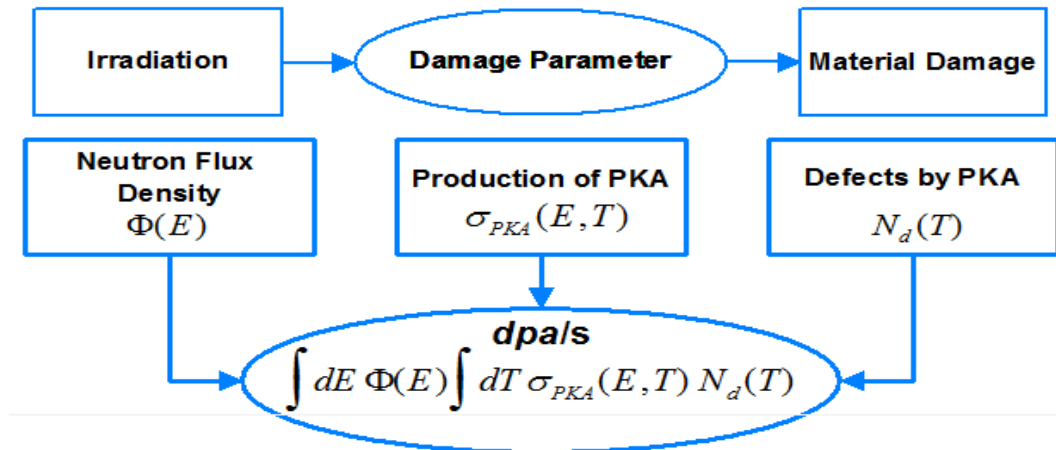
Irradiation

Damage Parameter

Material Damage

Neutron Flux Density
$\Phi(E)$

Production of PKA
$\sigma_{PKA}(E,T)$

Defects by PKA
$N_d(T)$

dpa/s
$\int dE\, \Phi(E) \int dT\, \sigma_{PKA}(E,T)\, N_d(T)$